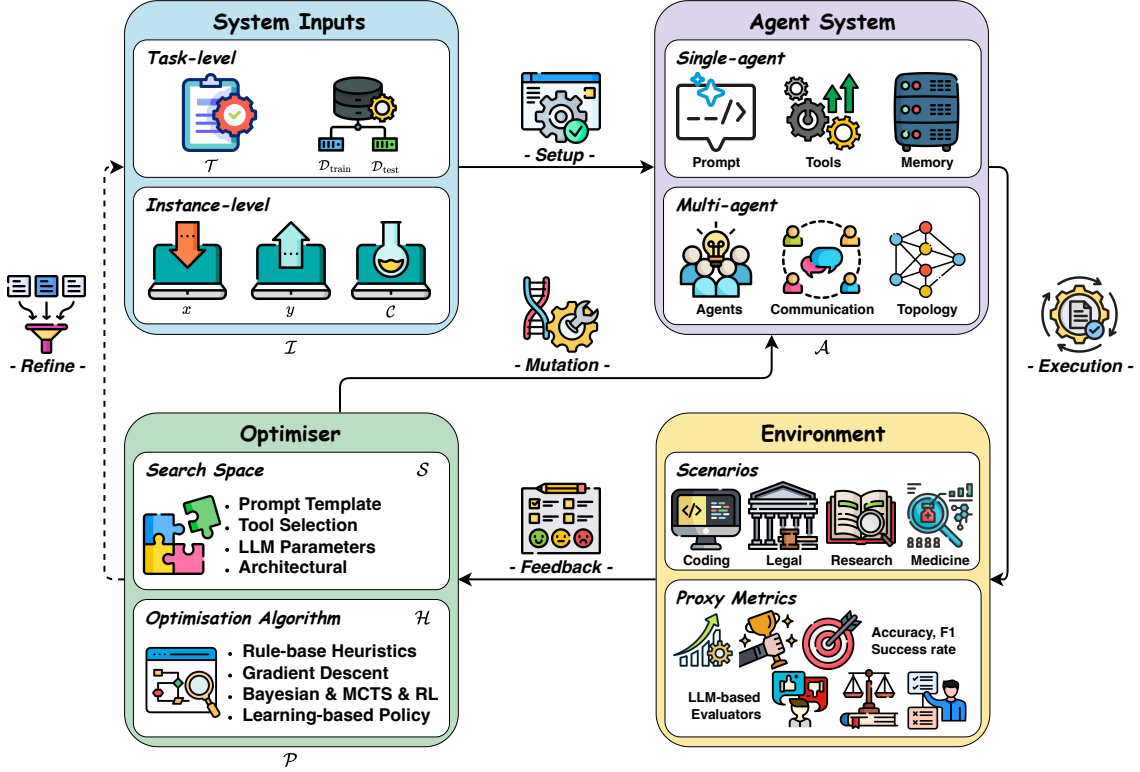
System Inputs

Task-level

$\mathcal{T}$

$\mathcal{D}_{\text{train}}$ $\mathcal{D}_{\text{test}}$

Instance-level

$x$ $y$ $\mathcal{C}$

$\mathcal{I}$

- Setup -

Agent System

Single-agent

Prompt Tools Memory

Multi-agent

Agents Communication Topology

$\mathcal{A}$

- Refine -

- Mutation -

- Execution -

Optimiser

Search Space $\mathcal{S}$

• Prompt Template
• Tool Selection
• LLM Parameters
• Architectural

Optimisation Algorithm $\mathcal{H}$

• Rule-base Heuristics
• Gradient Descent
• Bayesian & MCTS & RL
• Learning-based Policy

$\mathcal{P}$

- Feedback -

Environment

Scenarios

Coding Legal Research Medicine

Proxy Metrics

Accuracy, F1
Success rate

LLM-based
Evaluators